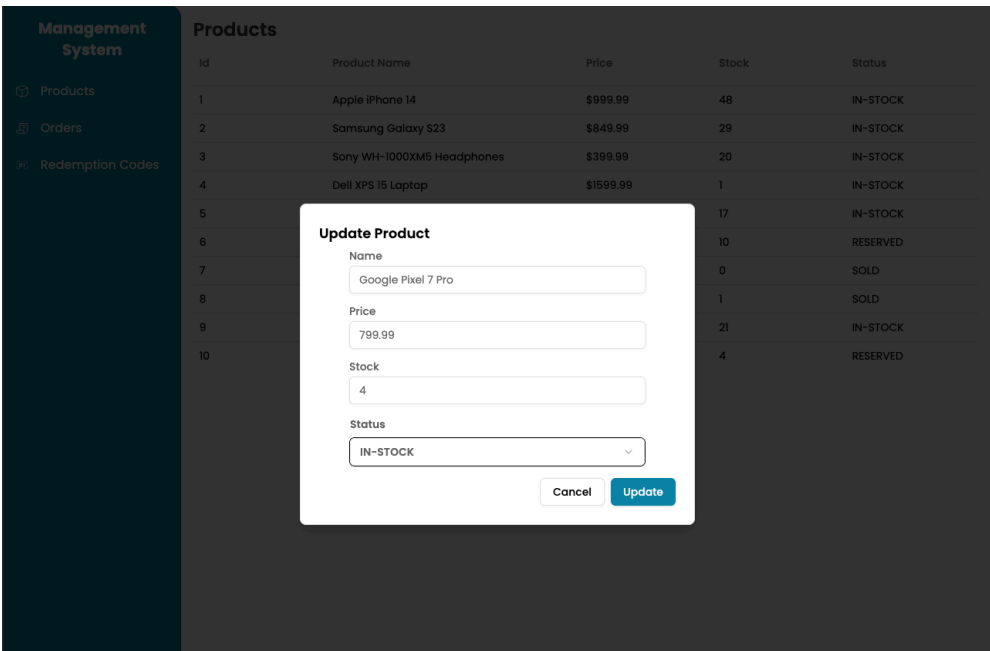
Management System

Products
Orders
Redemption Codes

Products

| Id | Product Name | Price | Stock | Status |
|---|---|---|---|---|
| 1 | Apple iPhone 14 | \$999.99 | 48 | IN-STOCK |
| 2 | Samsung Galaxy S23 | \$849.99 | 29 | IN-STOCK |
| 3 | Sony WH-1000XM5 Headphones | \$399.99 | 20 | IN-STOCK |
| 4 | Dell XPS 15 Laptop | \$1599.99 | 1 | IN-STOCK |
| 5 | | | 17 | IN-STOCK |
| 6 | | | 10 | RESERVED |
| 7 | | | 0 | SOLD |
| 8 | | | 1 | SOLD |
| 9 | | | 21 | IN-STOCK |
| 10 | | | 4 | RESERVED |

Update Product
Name
Google Pixel 7 Pro
Price
799.99
Stock
4
Status
IN-STOCK
Cancel
Update